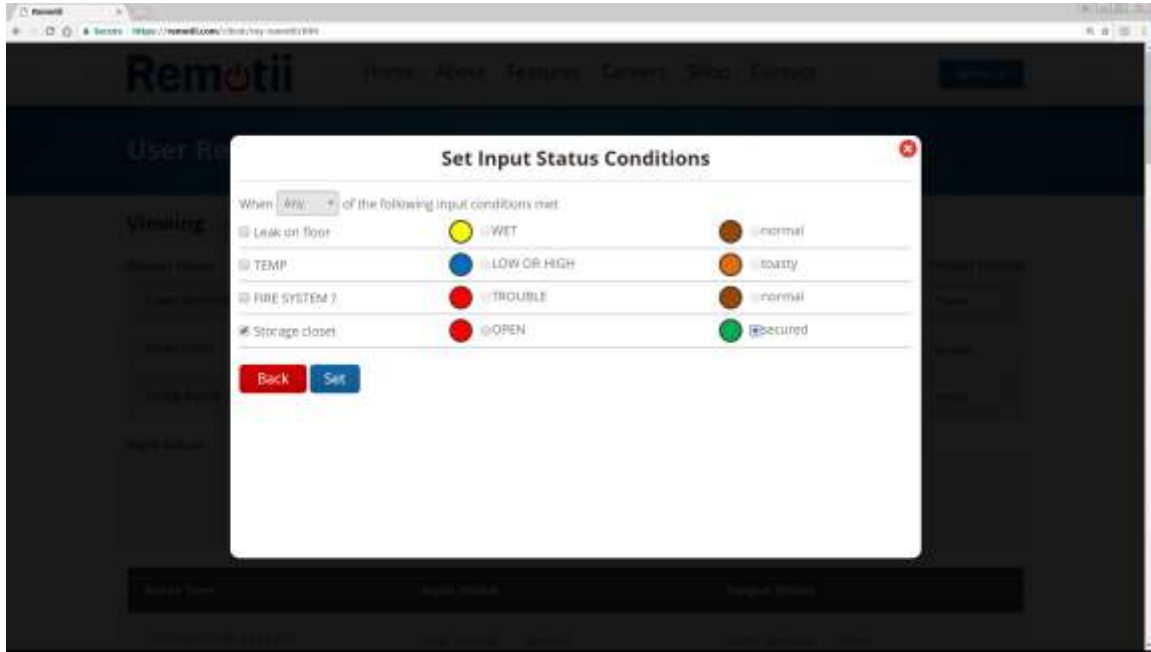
Remotii

Home About Features Careers Shop Contact

User Re

Viewing

Set Input Status Conditions

When Any of the following input conditions met

| | | |
|---|---|---|
| Leak on floor | WET | normal |
| TEMP | LOW OR HIGH | toasty |
| FIRE SYSTEM ? | TROUBLE | normal |
| Storage closet | OPEN | secured |

Back Set